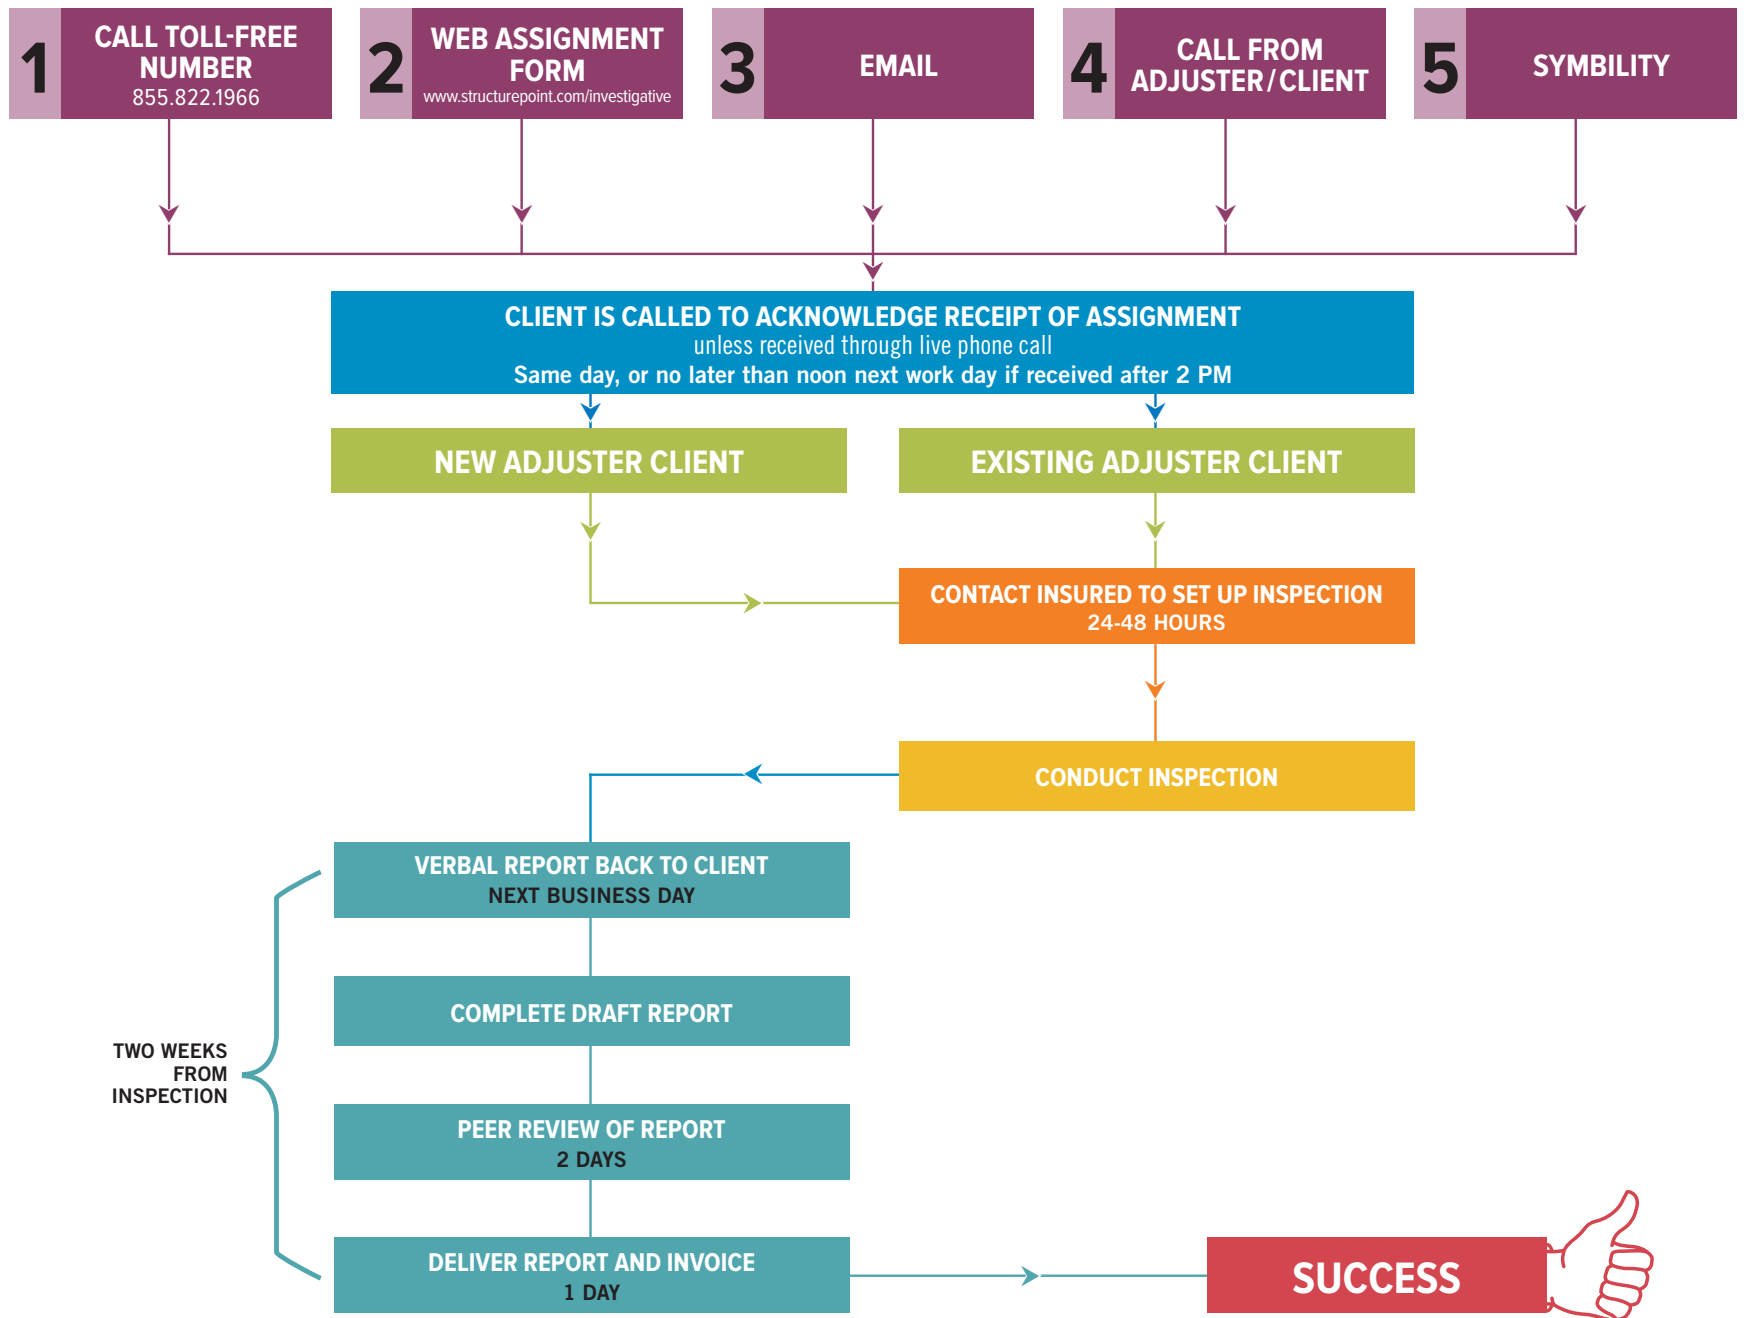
1 CALL TOLL-FREE NUMBER
855.822.1966

2 WEB ASSIGNMENT FORM
www.structurepoint.com/investigative

3 EMAIL

4 CALL FROM ADJUSTER/CLIENT

5 SYMBILITY

CLIENT IS CALLED TO ACKNOWLEDGE RECEIPT OF ASSIGNMENT
unless received through live phone call
Same day, or no later than noon next work day if received after 2 PM

NEW ADJUSTER CLIENT

EXISTING ADJUSTER CLIENT

CONTACT INSURED TO SET UP INSPECTION
24-48 HOURS

CONDUCT INSPECTION

VERBAL REPORT BACK TO CLIENT
NEXT BUSINESS DAY

COMPLETE DRAFT REPORT

TWO WEEKS FROM INSPECTION

PEER REVIEW OF REPORT
2 DAYS

DELIVER REPORT AND INVOICE
1 DAY

SUCCESS